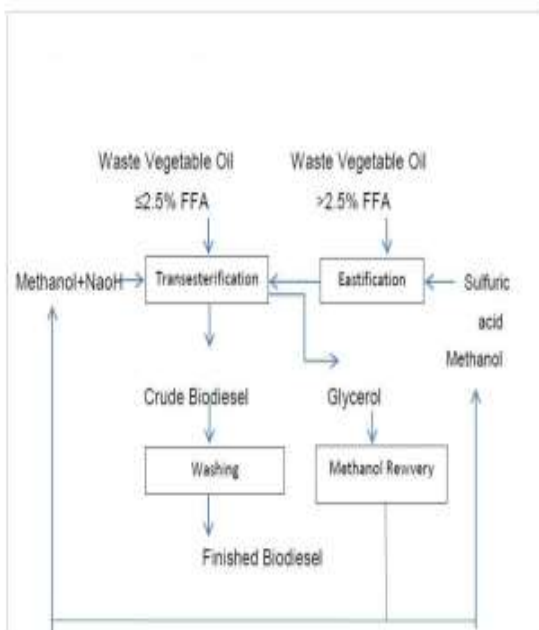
Waste Vegetable Oil

≤2.5% FFA

Waste Vegetable Oil

>2.5% FFA

Methanol+NaoH

Transesterification

Eastification

Sulfuric acid

Methanol

Crude Biodiesel

Glycerol

Washing

Methanol Rewvery

Finished Biodiesel